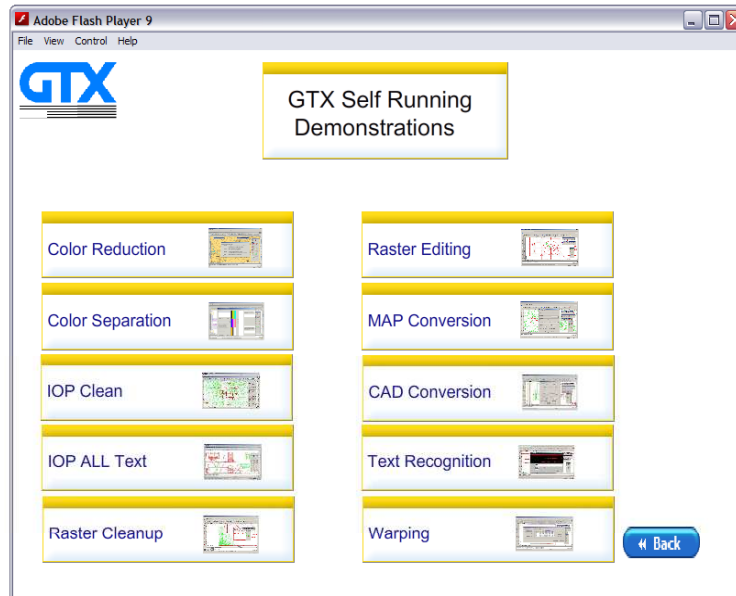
Adobe Flash Player 9

File View Control Help

GTX

GTX Self Running Demonstrations

Color Reduction

Raster Editing

Color Separation

MAP Conversion

IOP Clean

CAD Conversion

IOP ALL Text

Text Recognition

Raster Cleanup

Warping

Back